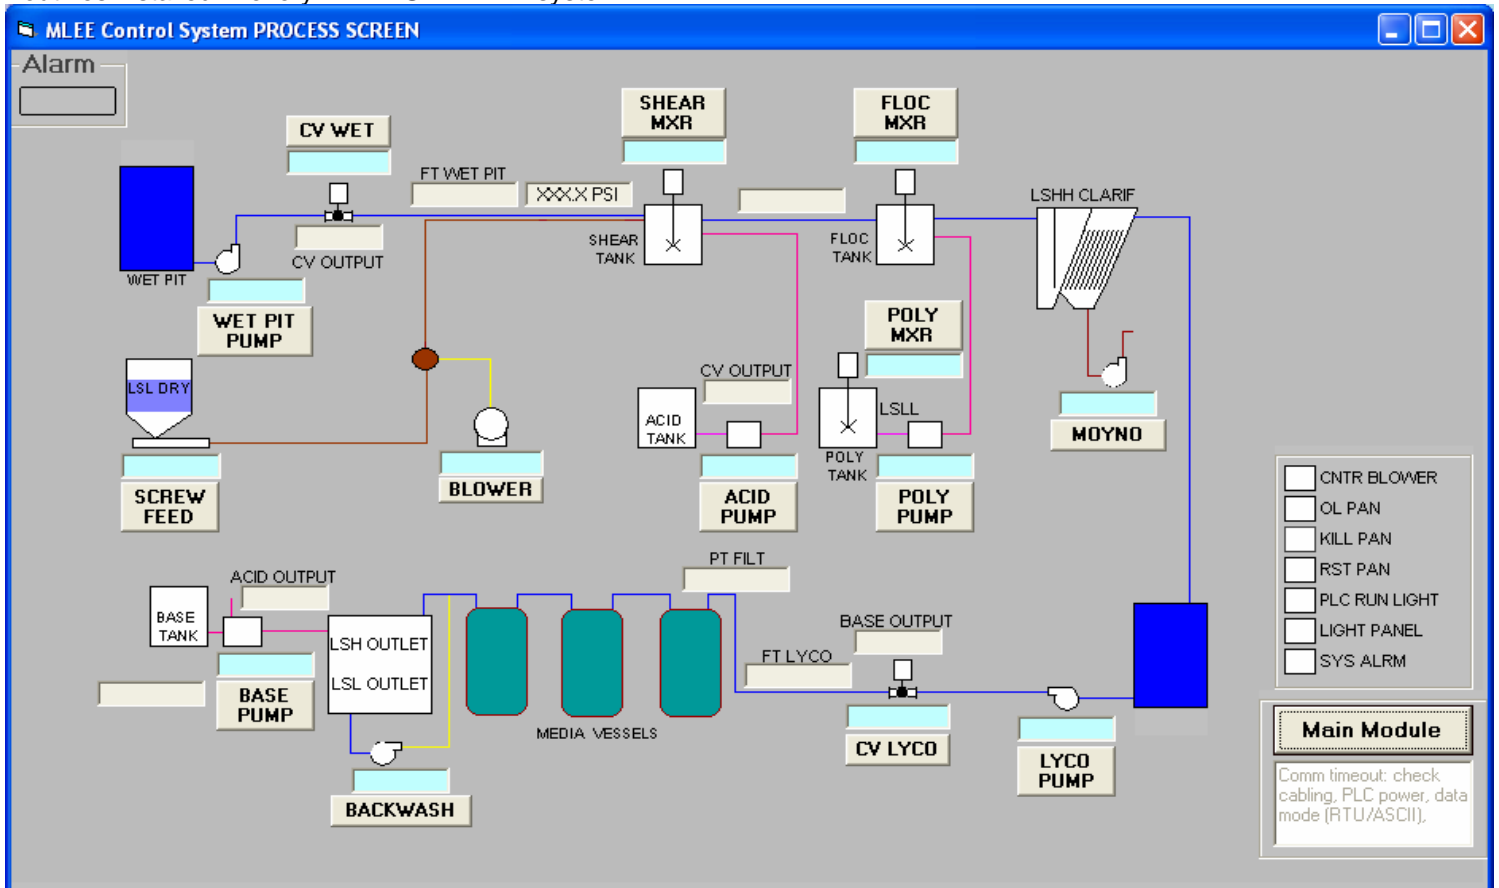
MLEE Control System PROCESS SCREEN

Alarm

CV WET

SHEAR MXR

FLOC MXR

FT WET PIT

XXX.X PSI

SHEAR TANK

FLOC TANK

LSHH CLARIF

WET PIT

CV OUTPUT

WET PIT PUMP

POLY MXR

LSL DRY

CV OUTPUT

ACID TANK

LSLL

POLY TANK

MOYNO

SCREW FEED

BLOWER

ACID PUMP

POLY PUMP

CNTR BLOWER
OL PAN
KILL PAN
RST PAN
PLC RUN LIGHT
LIGHT PANEL
SYS ALRM

ACID OUTPUT

PT FILT

BASE TANK

LSH OUTLET

LSL OUTLET

BASE OUTPUT

FT LYCO

BASE PUMP

MEDIA VESSELS

CV LYCO

LYCO PUMP

BACKWASH

Main Module

Comm timeout: check cabling, PLC power, data mode (RTU/ASCII),